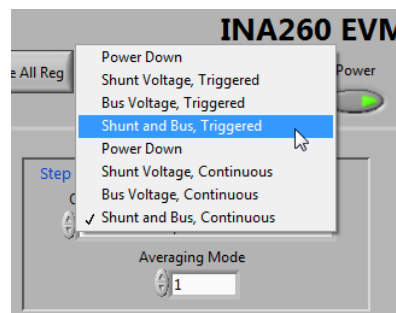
INA260 EVM

e All Reg

Power

Power Down
Shunt Voltage, Triggered
Bus Voltage, Triggered
Shunt and Bus, Triggered
Power Down
Shunt Voltage, Continuous
Bus Voltage, Continuous
✓ Shunt and Bus, Continuous

Step

C

Averaging Mode

1